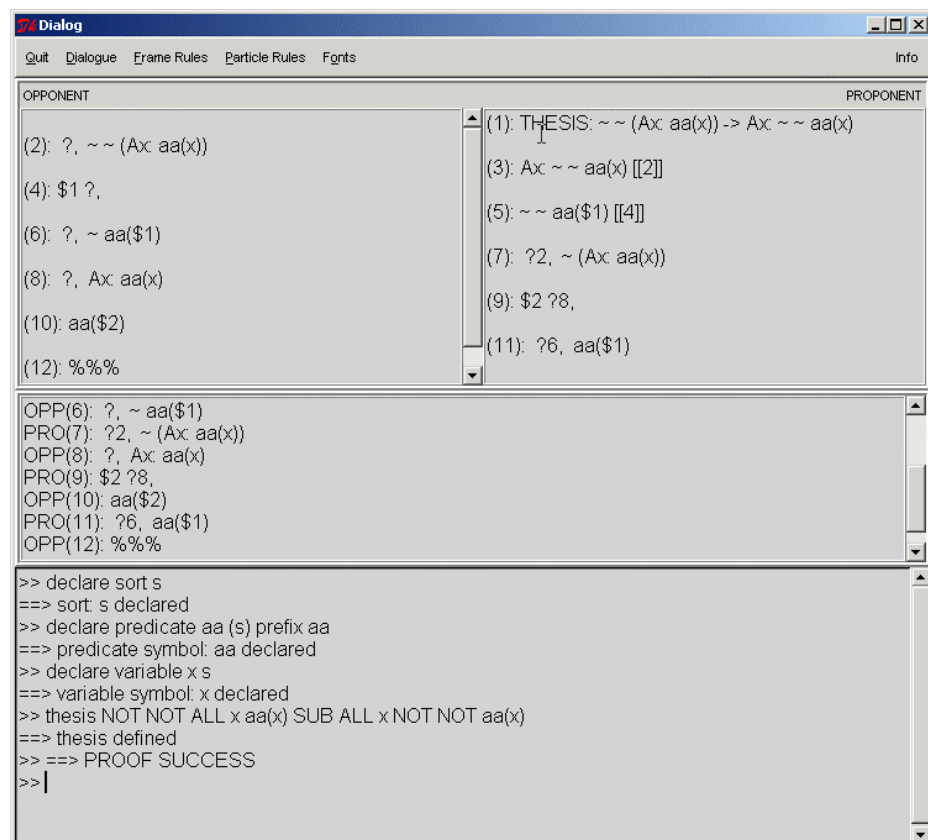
Dialog

Quit Dialogue Frame Rules Particle Rules Fonts Info

OPPONENT

(2): ?, ~ ~ (Ax: aa(x))

(4): $1 ?,

(6): ?, ~ aa($1)

(8): ?, Ax: aa(x)

(10): aa($2)

(12): %%%

PROPONENT

(1): THESIS: ~ ~ (Ax: aa(x)) -> Ax: ~ ~ aa(x)

(3): Ax: ~ ~ aa(x) [[2]]

(5): ~ ~ aa($1) [[4]]

(7): ?2, ~ (Ax: aa(x))

(9): $2 ?8,

(11): ?6, aa($1)

OPP(6): ?, ~ aa($1)
PRO(7): ?2, ~ (Ax: aa(x))
OPP(8): ?, Ax: aa(x)
PRO(9): $2 ?8,
OPP(10): aa($2)
PRO(11): ?6, aa($1)
OPP(12): %%%

>> declare sort s
==> sort: s declared
>> declare predicate aa (s) prefix aa
==> predicate symbol: aa declared
>> declare variable x s
==> variable symbol: x declared
>> thesis NOT NOT ALL x aa(x) SUB ALL x NOT NOT aa(x)
==> thesis defined
>> ==> PROOF SUCCESS
>>